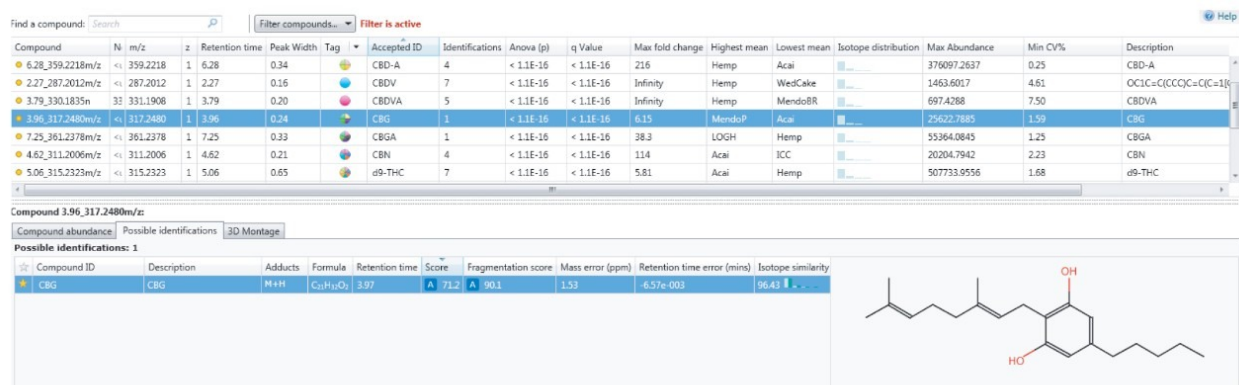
Find a compound: Search

Filter compounds... Filter is active

Help

| Compound | N | m/z | z | Retention time | Peak Width | Tag | Accepted ID | Identifications | Anova (p) | q Value | Max fold change | Highest mean | Lowest mean | Isotope distribution | Max Abundance | Min CV% | Description |
|---|---|---|---|---|---|---|---|---|---|---|---|---|---|---|---|---|---|
| 6.28_359.2218m/z | < | 359.2218 | 1 | 6.28 | 0.34 | | CBD-A | 4 | < 1.1E-16 | < 1.1E-16 | 216 | Hemp | Acai | | 376097.2637 | 0.25 | CBD-A |
| 2.27_287.2012m/z | < | 287.2012 | 1 | 2.27 | 0.16 | | CBDV | 7 | < 1.1E-16 | < 1.1E-16 | Infinity | Hemp | WedCake | | 1463.6017 | 4.61 | OC1C=C(CCC)C=C(C=1[ |
| 3.79_330.1835n | 33 | 331.1908 | 1 | 3.79 | 0.20 | | CBDVA | 5 | < 1.1E-16 | < 1.1E-16 | Infinity | Hemp | MendoBR | | 697.4288 | 7.50 | CBDVA |
| 3.96_317.2480m/z | < | 317.2480 | 1 | 3.96 | 0.24 | | CBG | 1 | < 1.1E-16 | < 1.1E-16 | 6.15 | MendoP | Acai | | 25622.7885 | 1.59 | CBG |
| 7.25_361.2378m/z | < | 361.2378 | 1 | 7.25 | 0.33 | | CBGA | 1 | < 1.1E-16 | < 1.1E-16 | 38.3 | LOGH | Hemp | | 55364.0845 | 1.25 | CBGA |
| 4.62_311.2006m/z | < | 311.2006 | 1 | 4.62 | 0.21 | | CBN | 4 | < 1.1E-16 | < 1.1E-16 | 114 | Acai | ICC | | 20204.7942 | 2.23 | CBN |
| 5.06_315.2323m/z | < | 315.2323 | 1 | 5.06 | 0.65 | | d9-THC | 7 | < 1.1E-16 | < 1.1E-16 | 5.81 | Acai | Hemp | | 507733.9556 | 1.68 | d9-THC |

Compound 3.96_317.2480m/z:

Compound abundance | Possible identifications | 3D Montage

Possible identifications: 1

| Compound ID | Description | Adducts | Formula | Retention time | Score | Fragmentation score | Mass error (ppm) | Retention time error (mins) | Isotope similarity |
|---|---|---|---|---|---|---|---|---|---|
| CBG | CBG | M+H | $C_{21}H_{32}O_2$ | 3.97 | A 71.2 | A 90.1 | 1.53 | -6.57e-003 | 96.43 |

OH

HO